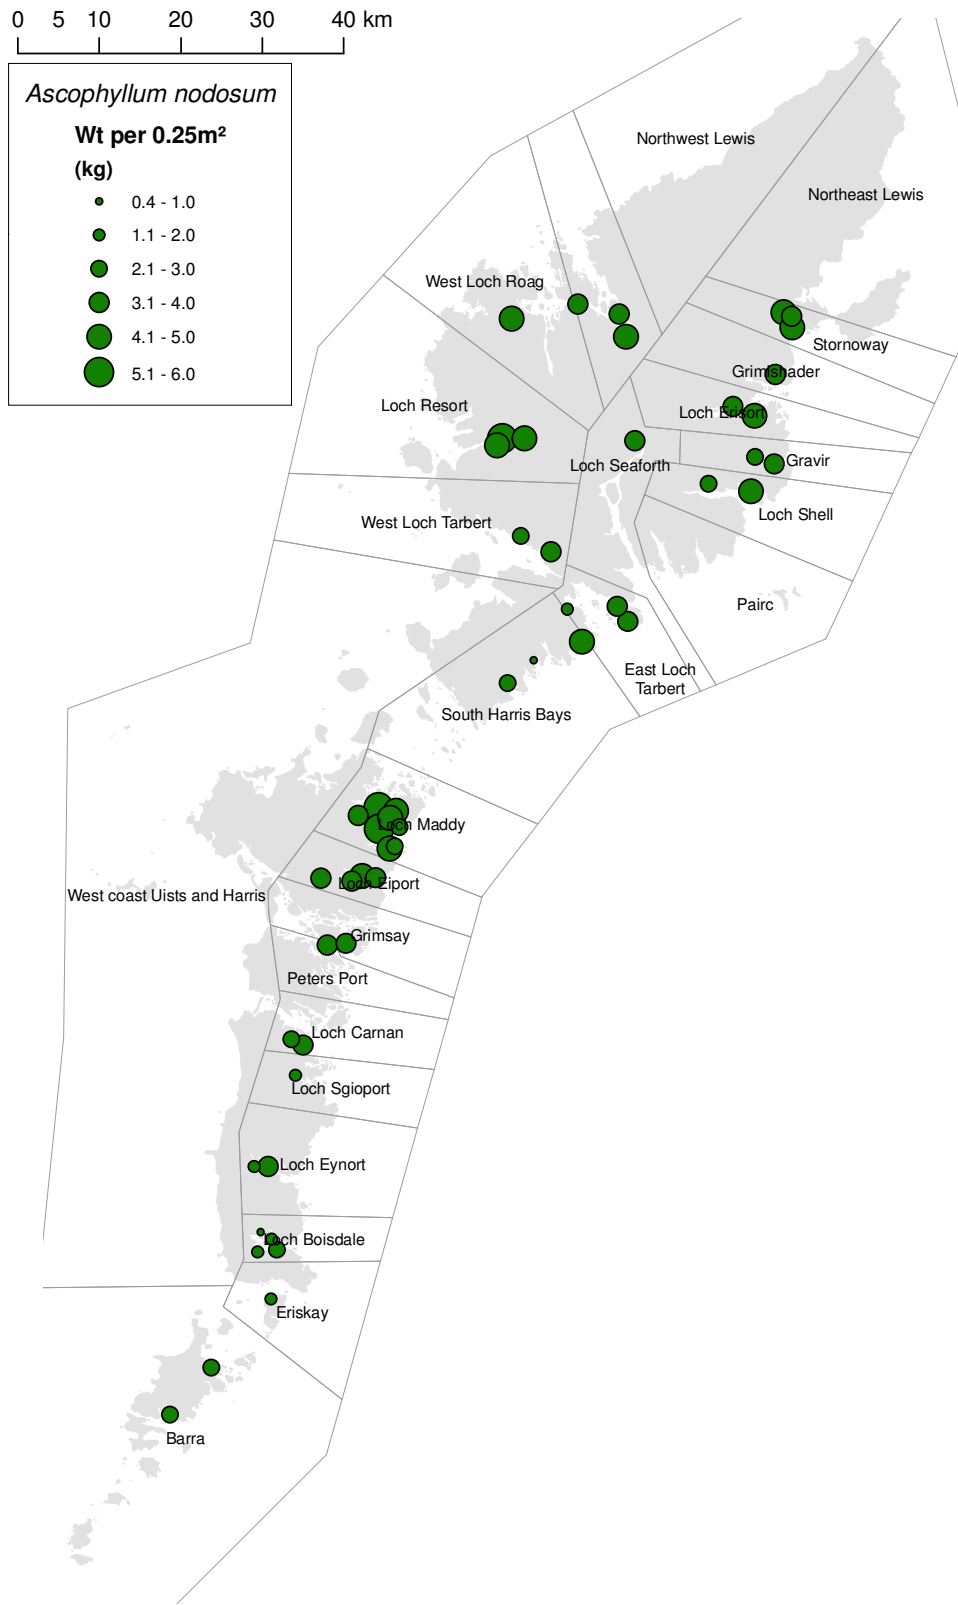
0 5 10 20 30 40 km

*Ascophyllum nodosum*
Wt per 0.25m²
(kg)
0.4 - 1.0
1.1 - 2.0
2.1 - 3.0
3.1 - 4.0
4.1 - 5.0
5.1 - 6.0

Northwest Lewis
Northeast Lewis
West Loch Roag
Stornoway
Grimshader
Loch Resort
Loch Erisort
Loch Seaforth
Gravir
Loch Shell
West Loch Tarbert
Pairc
East Loch Tarbert
South Harris Bays
Loch Maddy
Loch Eiport
West coast Uists and Harris
Grimsay
Peters Port
Loch Carnan
Loch Sgioport
Loch Eynort
Loch Boisdale
Eriskay
Barra